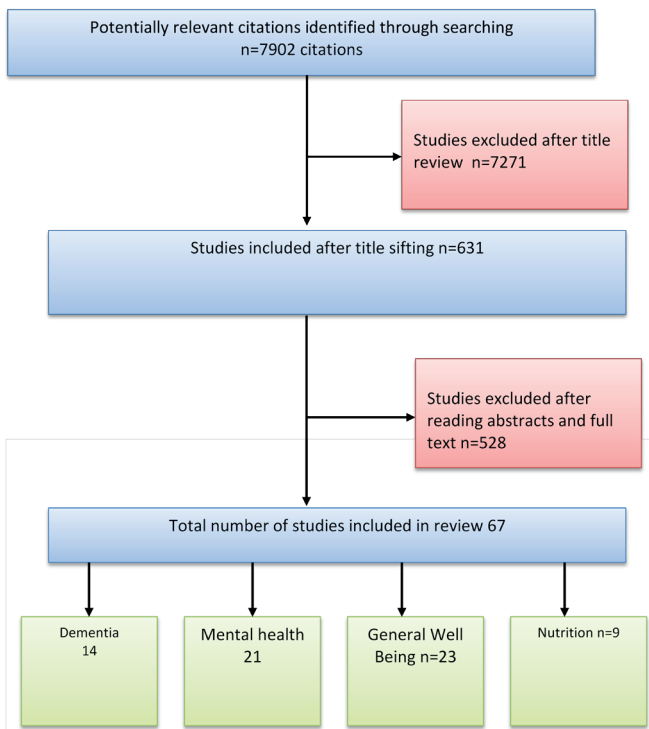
Potentially relevant citations identified through searching n=7902 citations

Studies excluded after title review n=7271

Studies included after title sifting n=631

Studies excluded after reading abstracts and full text n=528

Total number of studies included in review 67

Dementia 14

Mental health 21

General Well Being n=23

Nutrition n=9